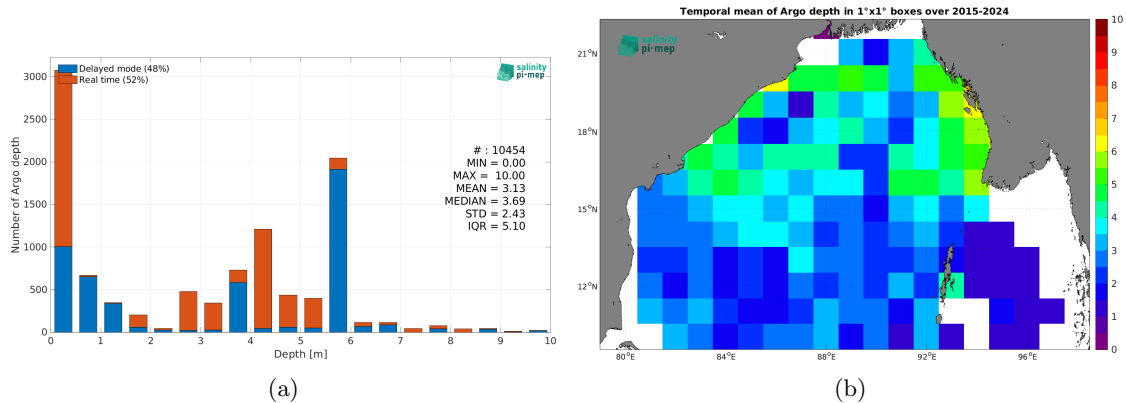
Delayed mode (48%)
Real time (52%)

salinity pi-mep

# : 10454
MIN = 0.00
MAX = 10.00
MEAN = 3.13
MEDIAN = 3.69
STD = 2.43
IQR = 5.10

Number of Argo depth

3000
2500
2000
1500
1000
500
0

0 1 2 3 4 5 6 7 8 9 10

Depth [m]

(a)

Temporal mean of Argo depth in 1°x1° boxes over 2015-2024

salinity pi-mep

21°N
18°N
15°N
12°N

80°E 84°E 88°E 92°E 96°E

10
9
8
7
6
5
4
3
2
1
0

(b)